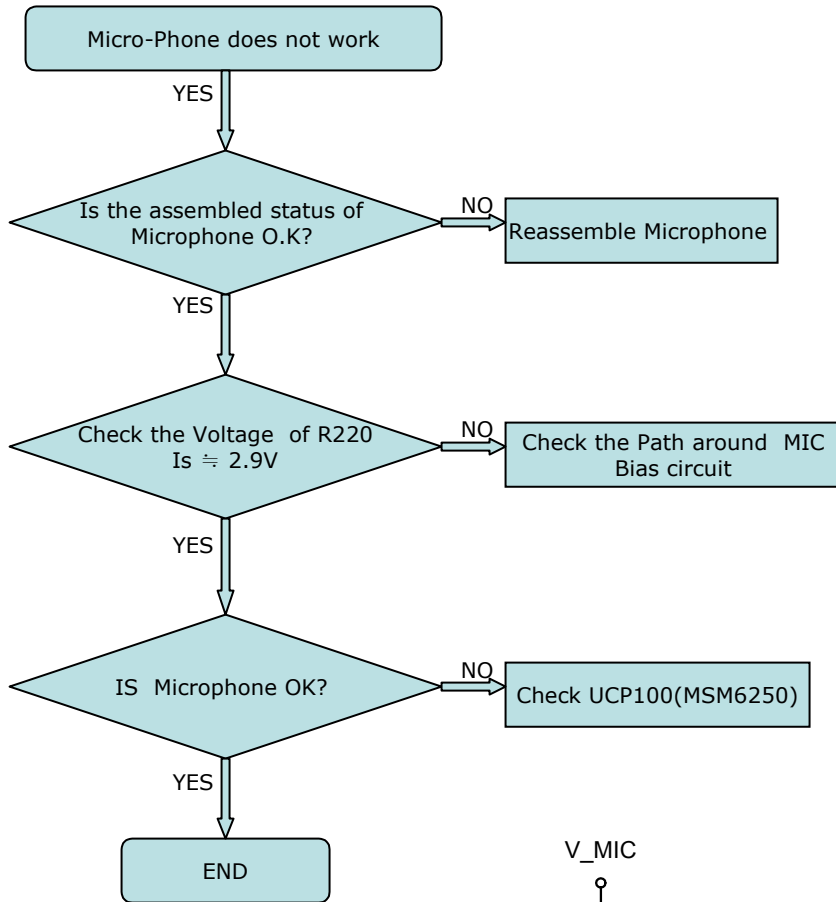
Micro-Phone does not work

YES

Is the assembled status of Microphone O.K?

NO

Reassemble Microphone

YES

Check the Voltage of R220 Is ≒ 2.9V

NO

Check the Path around MIC Bias circuit

YES

IS Microphone OK?

NO

Check UCP100(MSM6250)

YES

END

V_MIC